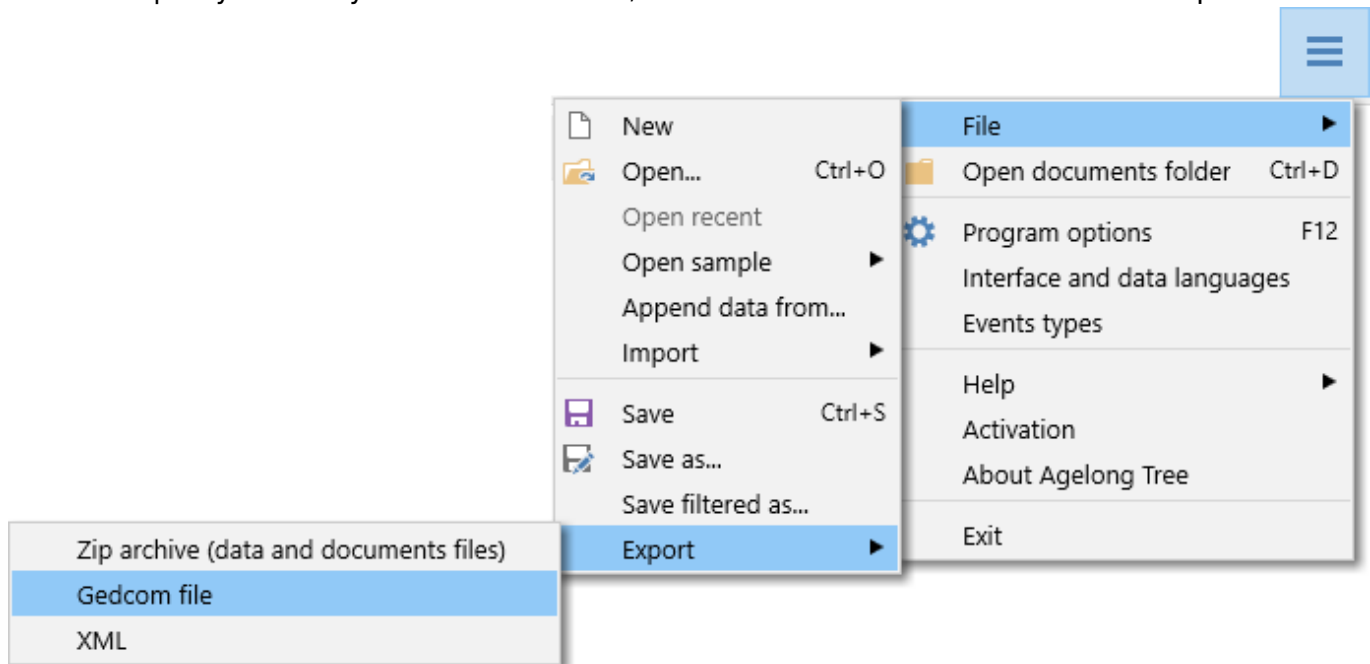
New
Open... Ctrl+O
Open recent
Open sample
Append data from...
Import
Save Ctrl+S
Save as...
Save filtered as...
Export

File
Open documents folder Ctrl+D
Program options F12
Interface and data languages
Events types
Help
Activation
About Agelong Tree
Exit

Zip archive (data and documents files)
Gedcom file
XML